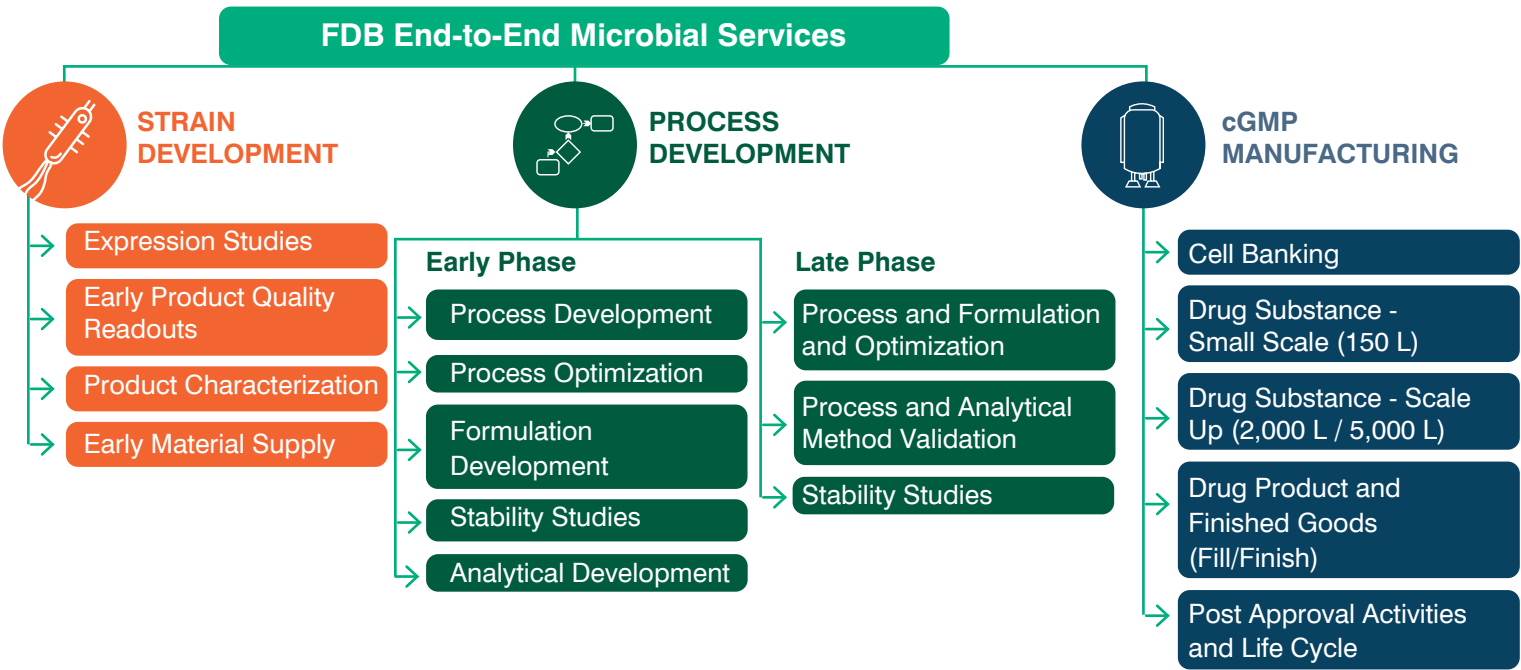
FDB End-to-End Microbial Services

STRAIN DEVELOPMENT

Expression Studies

Early Product Quality Readouts

Product Characterization

Early Material Supply

PROCESS DEVELOPMENT

Early Phase

Process Development

Process Optimization

Formulation Development

Stability Studies

Analytical Development

Late Phase

Process and Formulation and Optimization

Process and Analytical Method Validation

Stability Studies

cGMP MANUFACTURING

Cell Banking

Drug Substance - Small Scale (150 L)

Drug Substance - Scale Up (2,000 L / 5,000 L)

Drug Product and Finished Goods (Fill/Finish)

Post Approval Activities and Life Cycle